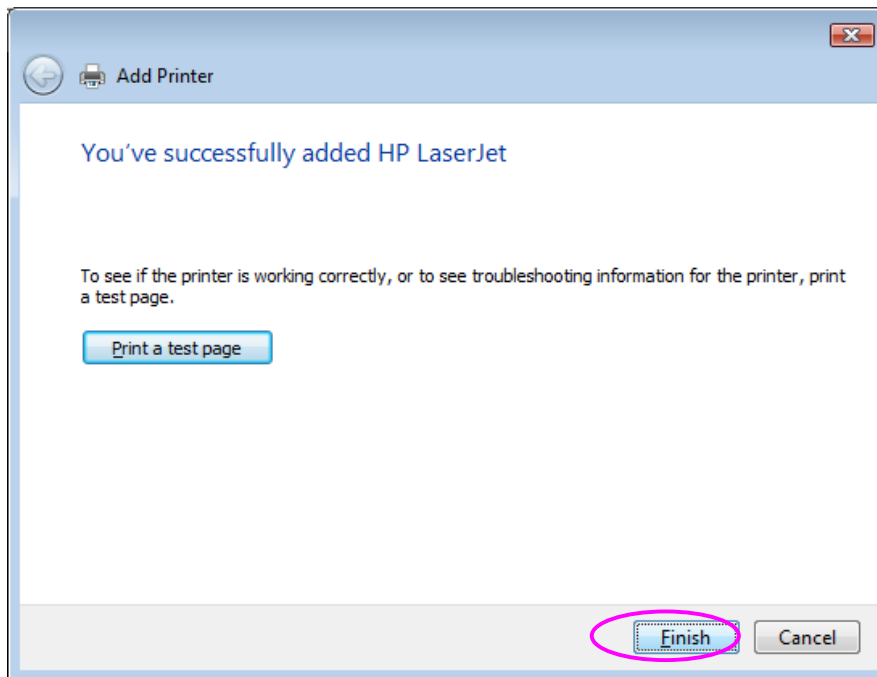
Add Printer

You've successfully added HP LaserJet

To see if the printer is working correctly, or to see troubleshooting information for the printer, print a test page.

Print a test page

Finish

Cancel